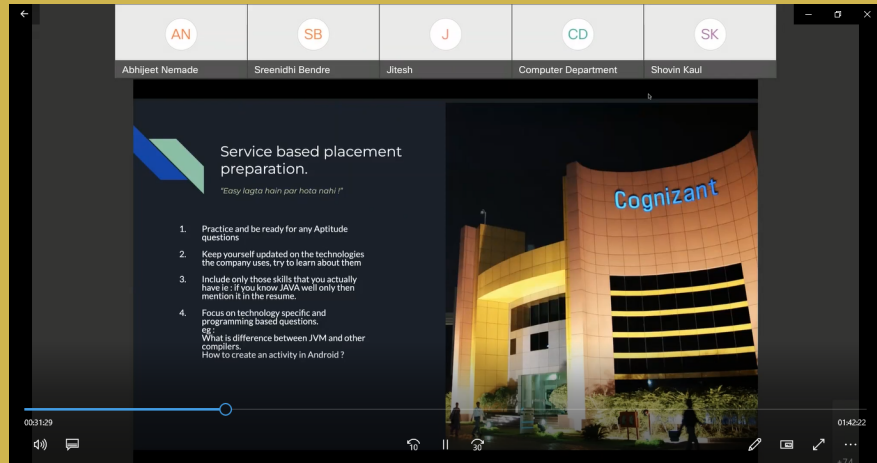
AN
Abhijeet Nemade

SB
Sreenidhi Bendre

J
Jitesh

CD
Computer Department

SK
Shovin Kaul

Service based placement preparation.

"Easy lagta hain par hota nahi !"

1. Practice and be ready for any Aptitude questions

2. Keep yourself updated on the technologies the company uses, try to learn about them

3. Include only those skills that you actually have ie : if you know JAVA well only then mention it in the resume.

4. Focus on technology specific and programming based questions.
eg :
What is difference between JVM and other compilers.
How to create an activity in Android ?

Cognizant

00:31:29

01:42:22

10

30